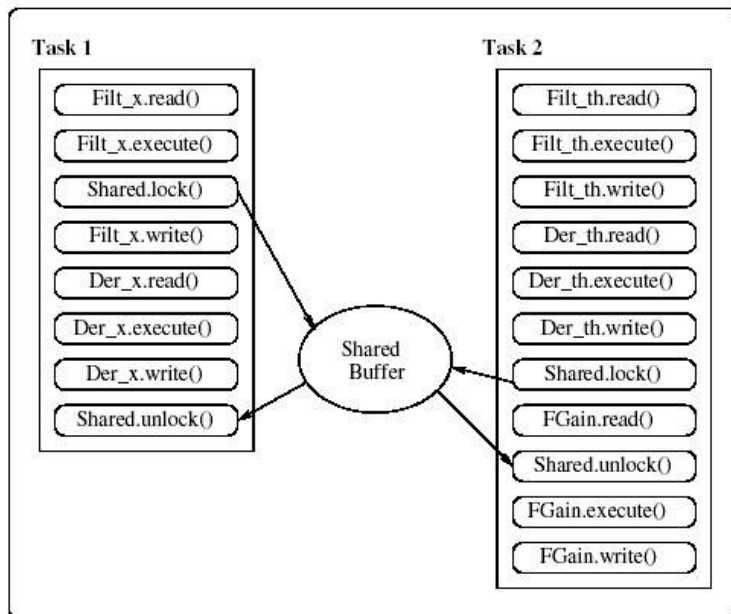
Task 1

Filt_x.read()

Filt_x.execute()

Shared.lock()

Filt_x.write()

Der_x.read()

Der_x.execute()

Der_x.write()

Shared.unlock()

Shared Buffer

Task 2

Filt_th.read()

Filt_th.execute()

Filt_th.write()

Der_th.read()

Der_th.execute()

Der_th.write()

Shared.lock()

FGain.read()

Shared.unlock()

FGain.execute()

FGain.write()